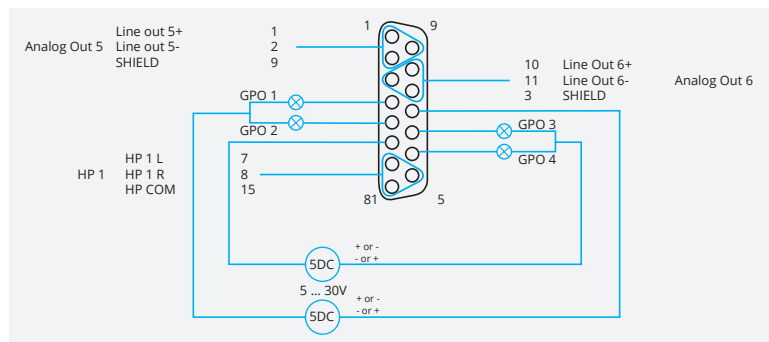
Analog Out 5
Line out 5+ 1
Line out 5- 2
SHIELD 9

1 9

10 Line Out 6+
11 Line Out 6-
3 SHIELD
Analog Out 6

GPO 1
GPO 2
GPO 3
GPO 4

HP 1
HP 1 L 7
HP 1 R 8
HP COM 15

81 5

+ or -
- or +
5DC
5 ... 30V
+ or -
- or +
5DC